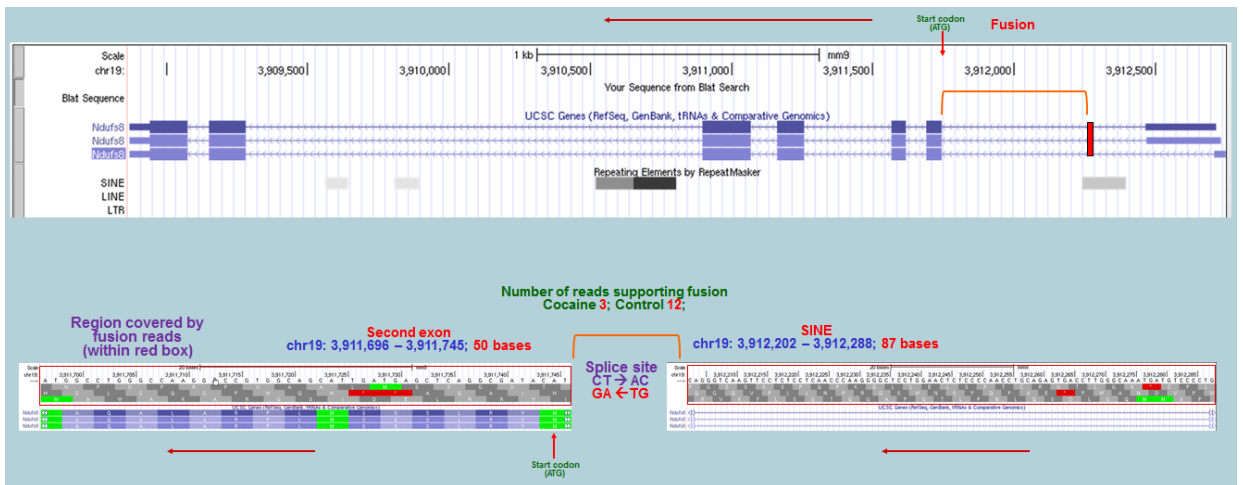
Start codon (ATG)

Fusion

Scale
chr19:
1 kb
mm9
3,909,500
3,910,000
3,910,500
3,911,000
3,911,500
3,912,000
3,912,500
Your Sequence from Blat Search
Blat Sequence
UCSC Genes (RefSeq, GenBank, tRNAs & Comparative Genomics)
Ndufs8
Ndufs8
Ndufs8
Repeating Elements by RepeatMasker
SINE
LINE
LTR

Number of reads supporting fusion
Cocaine 3; Control 12;

Region covered by fusion reads (within red box)

Second exon
chr19: 3,911,696 – 3,911,745; 50 bases

Splice site
CT → AC
GA ← TG

SINE
chr19: 3,912,202 – 3,912,288; 87 bases

Scale
chr19
3,911,700
3,911,705
3,911,710
3,911,715
3,911,720
3,911,725
3,911,730
3,911,735
3,911,740
3,911,745
A T G G C C T G G G C C A A G G C C C G T G G C A G C A T T G A G G A G C T C A G G C G A T A C A T
UCSC Genes (RefSeq, GenBank, tRNAs & Comparative Genomics)
Ndufs8
Ndufs8
Ndufs8

Start codon (ATG)

Scale
chr19
3,912,210
3,912,215
3,912,220
3,912,225
3,912,230
3,912,235
3,912,240
3,912,245
3,912,250
3,912,255
3,912,260
3,912,265
3,912,270
3,912,275
3,912,280
3,912,285
C A G G T C A A G T T C C T C T C C T C A A C C C A A G G G G C T C C T G G A A C T C T C C C A A C C T G C A G A G T G A C C T T G G C A A A T G A T G T C C C C T G
UCSC Genes (RefSeq, GenBank, tRNAs & Comparative Genomics)
Ndufs8
Ndufs8
Ndufs8